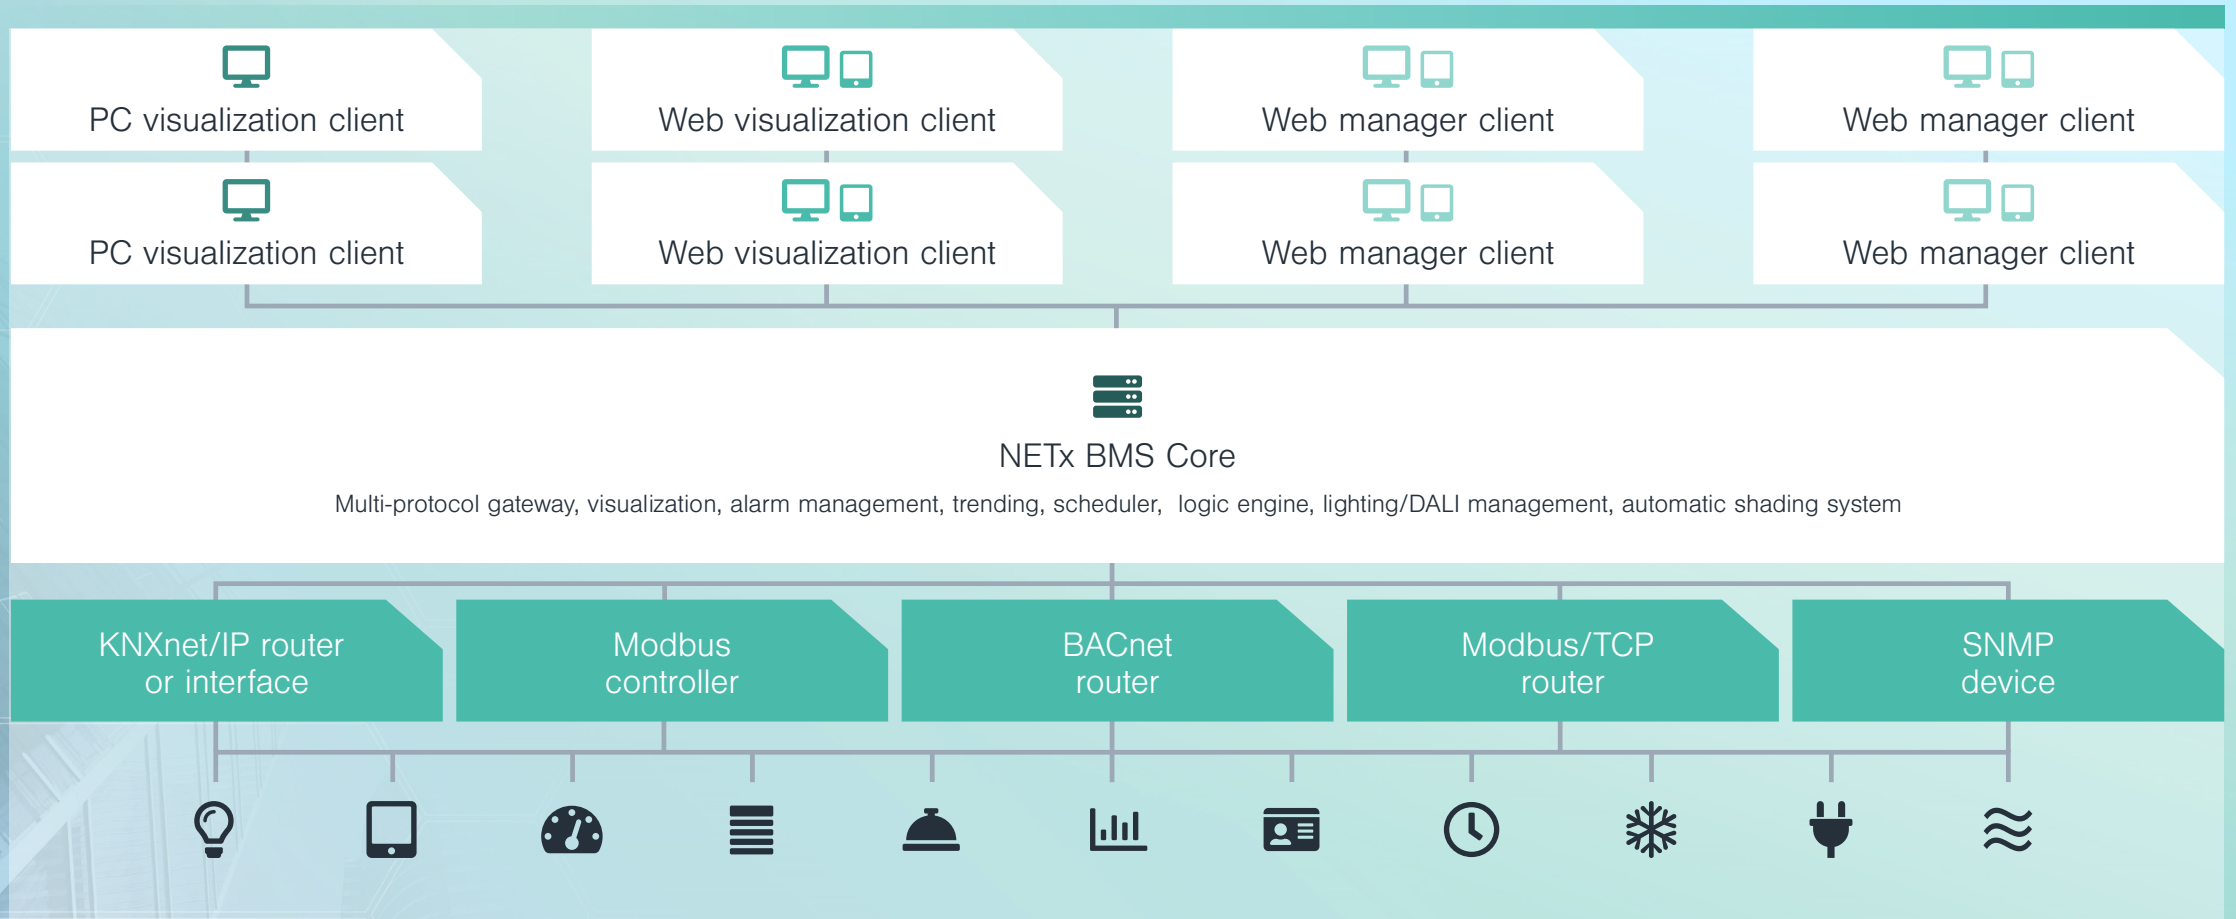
PC visualization client

Web visualization client

Web manager client

Web manager client

PC visualization client

Web visualization client

Web manager client

Web manager client

NETx BMS Core

Multi-protocol gateway, visualization, alarm management, trending, scheduler, logic engine, lighting/DALI management, automatic shading system

KNXnet/IP router or interface

Modbus controller

BACnet router

Modbus/TCP router

SNMP device